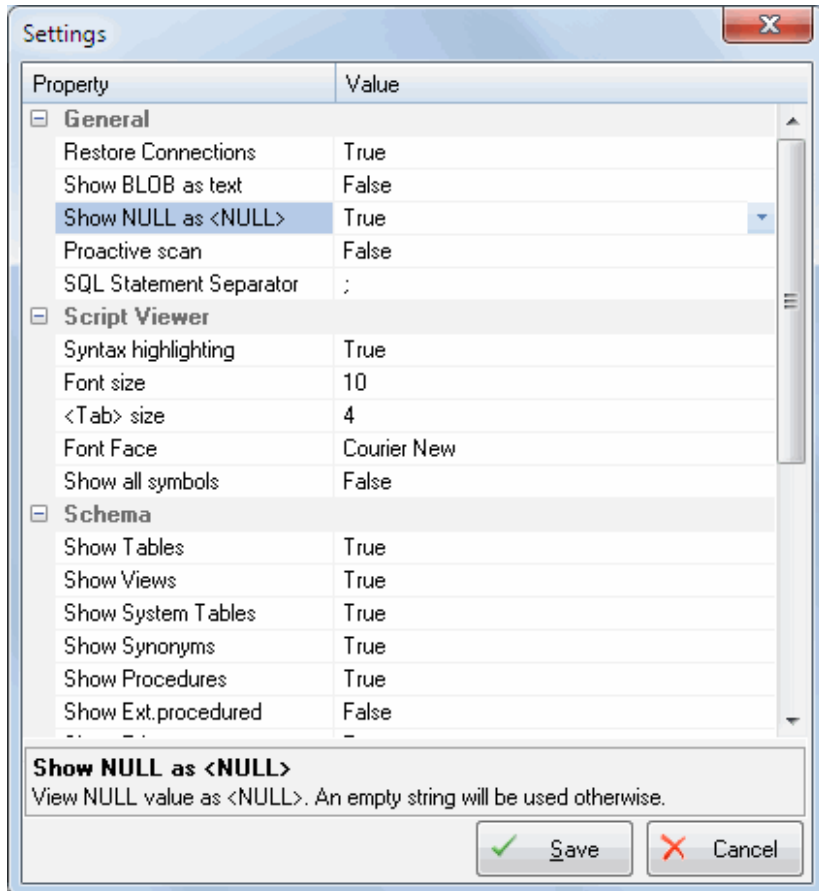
Settings

| Property | Value |
|---|---|
| General | |
| Restore Connections | True |
| Show BLOB as text | False |
| Show NULL as <NULL> | True |
| Proactive scan | False |
| SQL Statement Separator | ; |
| Script Viewer | |
| Syntax highlighting | True |
| Font size | 10 |
| <Tab> size | 4 |
| Font Face | Courier New |
| Show all symbols | False |
| Schema | |
| Show Tables | True |
| Show Views | True |
| Show System Tables | True |
| Show Synonyms | True |
| Show Procedures | True |
| Show Ext.procedured | False |
| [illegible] | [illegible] |

Show NULL as <NULL>
View NULL value as <NULL>. An empty string will be used otherwise.

Save
Cancel